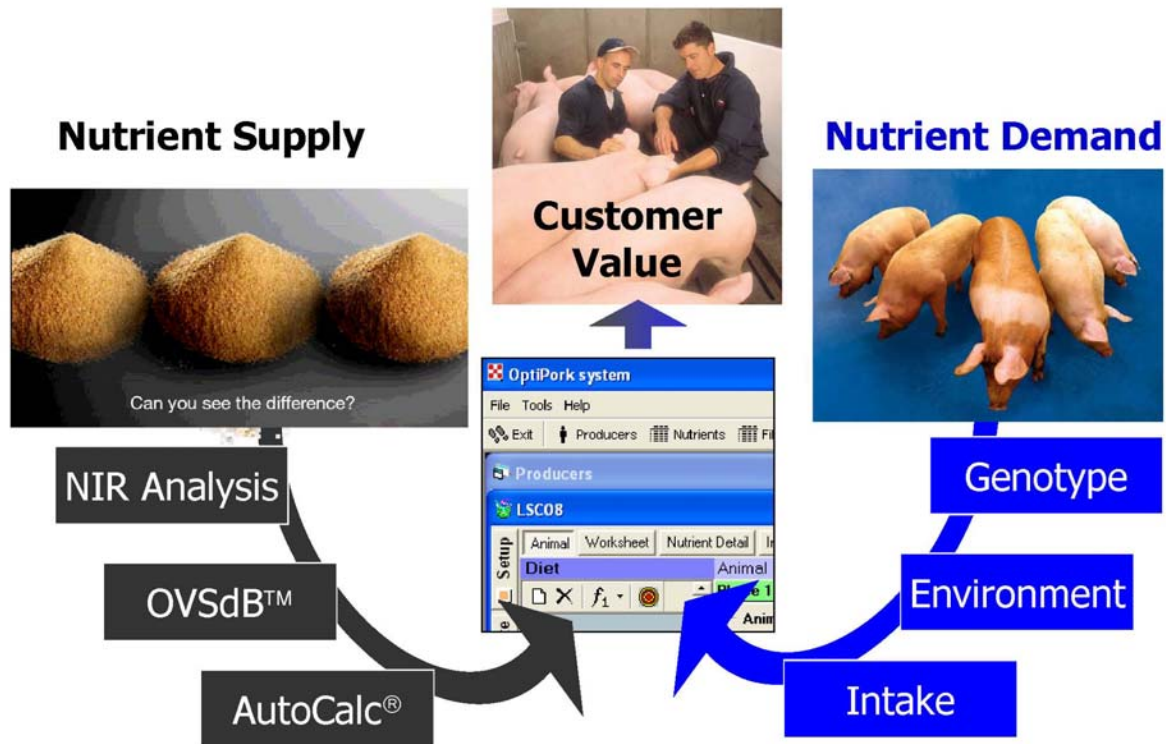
Nutrient Supply

Can you see the difference?

NIR Analysis

OVSdB™

AutoCalc®

Customer Value

OptiPork system

File Tools Help

Exit Producers Nutrients Fi

Producers

LSC08

Setup

Animal Worksheet Nutrient Detail I

Diet

Animal

$f_1$

Phase 1

Anim

Nutrient Demand

Genotype

Environment

Intake